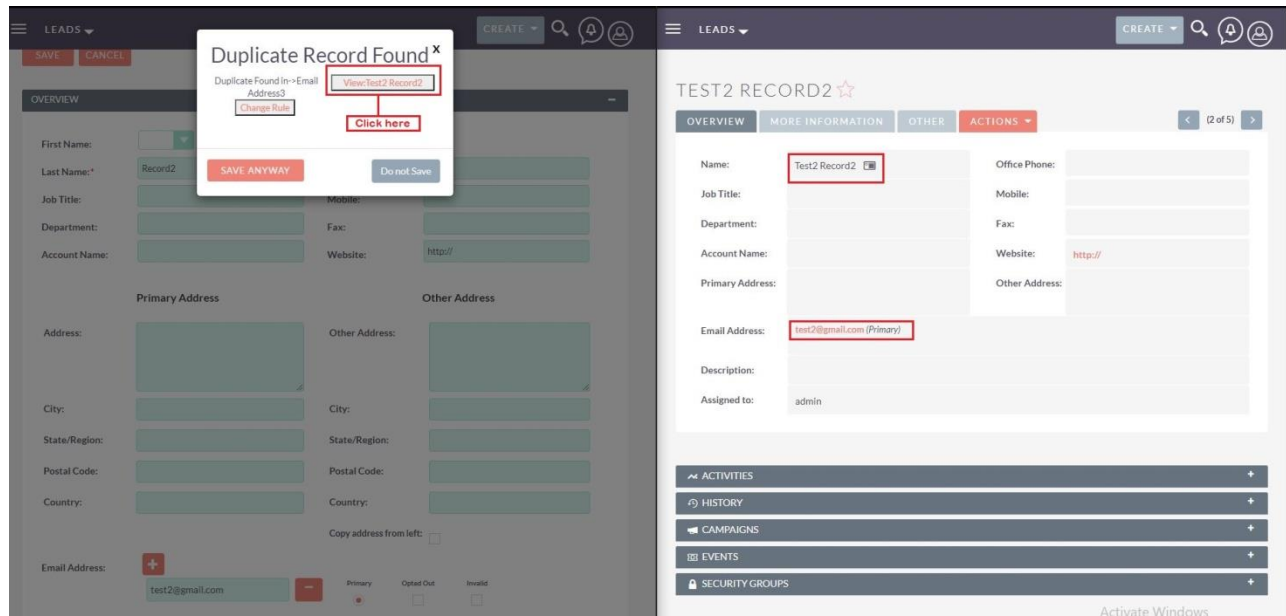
LEADS

CREATE

SAVE CANCEL

Duplicate Record Found x

Duplicate Found in->Email Address3

View:Test2 Record2

Change Rule

Click here

SAVE ANYWAY

Do not Save

OVERVIEW

First Name:

Last Name:*

Record2

Job Title:

Mobile:

Department:

Fax:

Account Name:

Website:

http://

Primary Address

Other Address

Address:

Other Address:

City:

City:

State/Region:

State/Region:

Postal Code:

Postal Code:

Country:

Country:

Copy address from left:

Email Address:

test2@gmail.com

Primary

Opted Out

Invalid

LEADS

CREATE

TEST2 RECORD2

OVERVIEW

MORE INFORMATION

OTHER

ACTIONS

(2 of 5)

Name:

Test2 Record2

Office Phone:

Job Title:

Mobile:

Department:

Fax:

Account Name:

Website:

http://

Primary Address:

Other Address:

Email Address:

test2@gmail.com (Primary)

Description:

Assigned to:

admin

ACTIVITIES

HISTORY

CAMPAIGNS

EVENTS

SECURITY GROUPS

Activate Windows